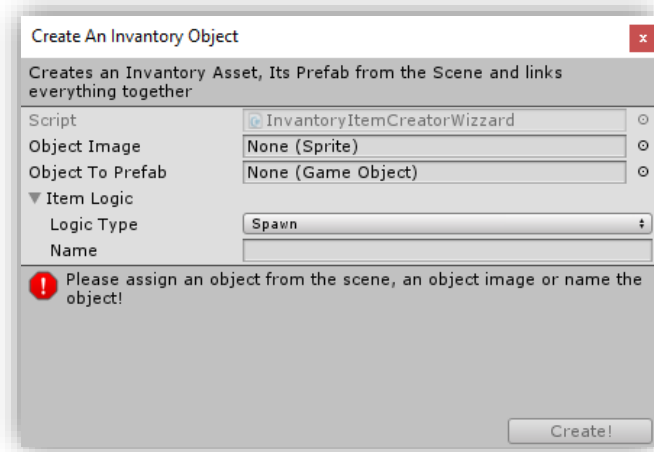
Create An Invantory Object

Creates an Invantory Asset, Its Prefab from the Scene and links everything together

Script InvantoryItemCreatorWizzard
Object Image None (Sprite)
Object To Prefab None (Game Object)
▼ Item Logic
Logic Type Spawn
Name

Please assign an object from the scene, an object image or name the object!

Create!